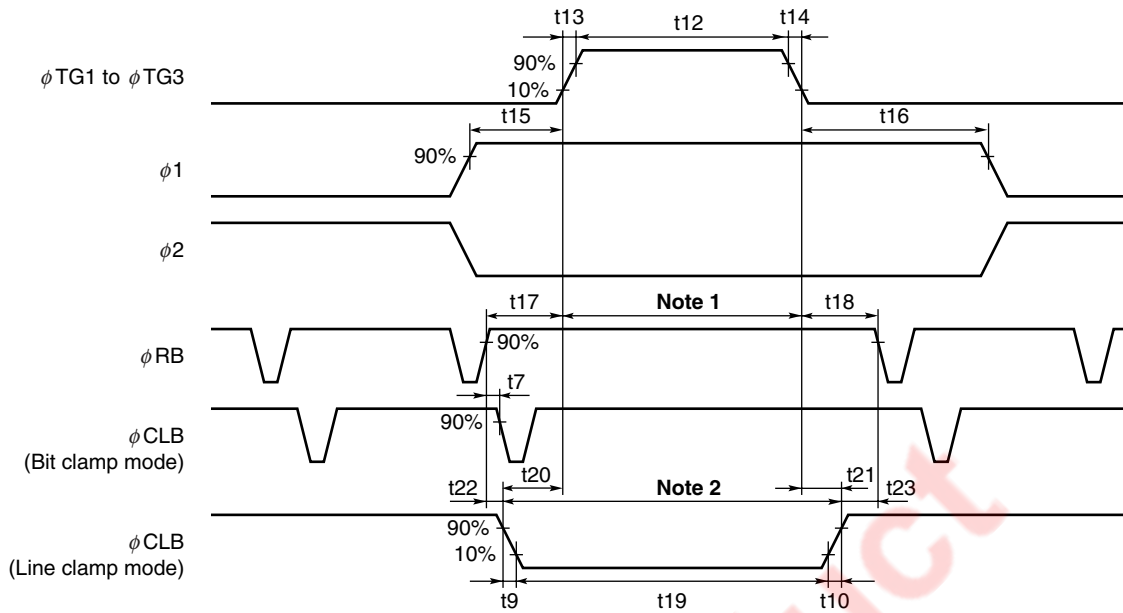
t13 t12 t14

$\phi$TG1 to $\phi$TG3

90%

10%

t15 t16

$\phi$1

90%

$\phi$2

t17 **Note 1** t18

$\phi$RB

90%

t7

$\phi$CLB (Bit clamp mode)

90%

t20 t21

t22 **Note 2** t23

$\phi$CLB (Line clamp mode)

90%

10%

t9 t19 t10

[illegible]